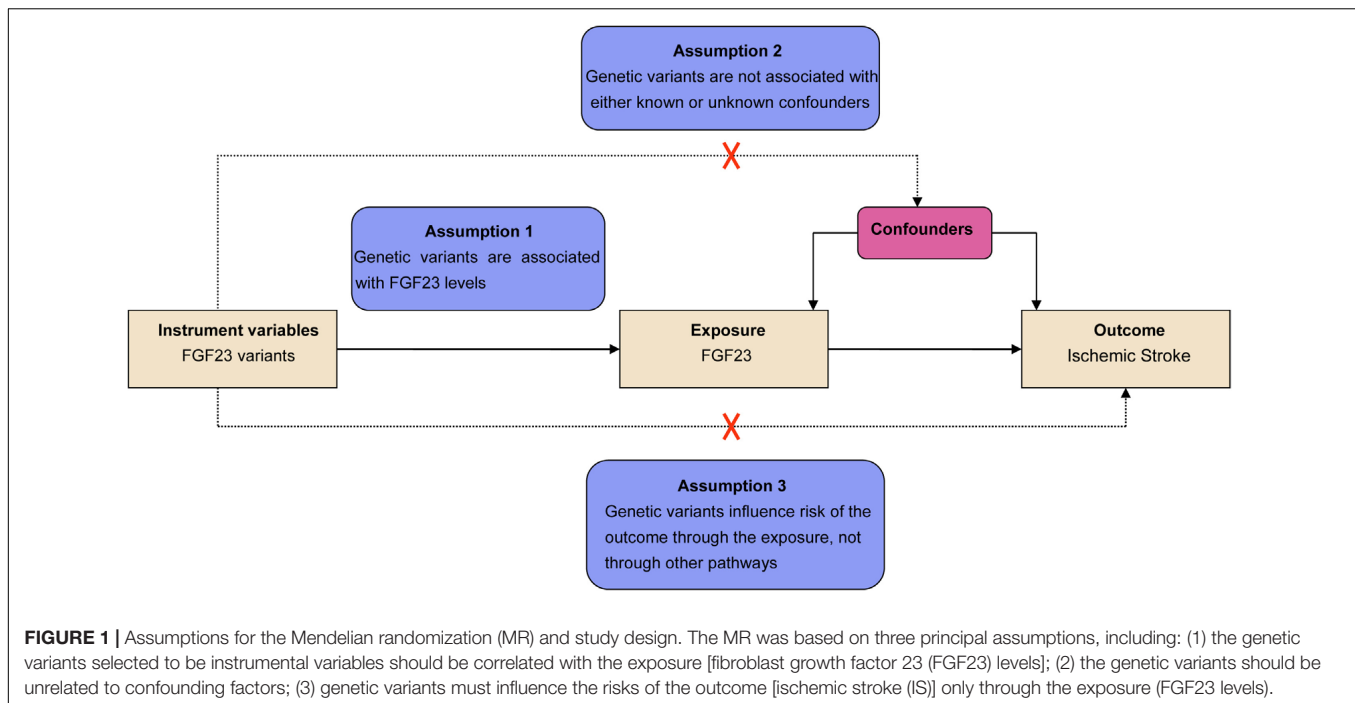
Assumption 2
Genetic variants are not associated with either known or unknown confounders

X

Assumption 1
Genetic variants are associated with FGF23 levels

Confounders

Instrument variables
FGF23 variants

Exposure
FGF23

Outcome
Ischemic Stroke

X

Assumption 3
Genetic variants influence risk of the outcome through the exposure, not through other pathways

**FIGURE 1 |** Assumptions for the Mendelian randomization (MR) and study design. The MR was based on three principal assumptions, including: (1) the genetic variants selected to be instrumental variables should be correlated with the exposure [fibroblast growth factor 23 (FGF23) levels]; (2) the genetic variants should be unrelated to confounding factors; (3) genetic variants must influence the risks of the outcome [ischemic stroke (IS)] only through the exposure (FGF23 levels).